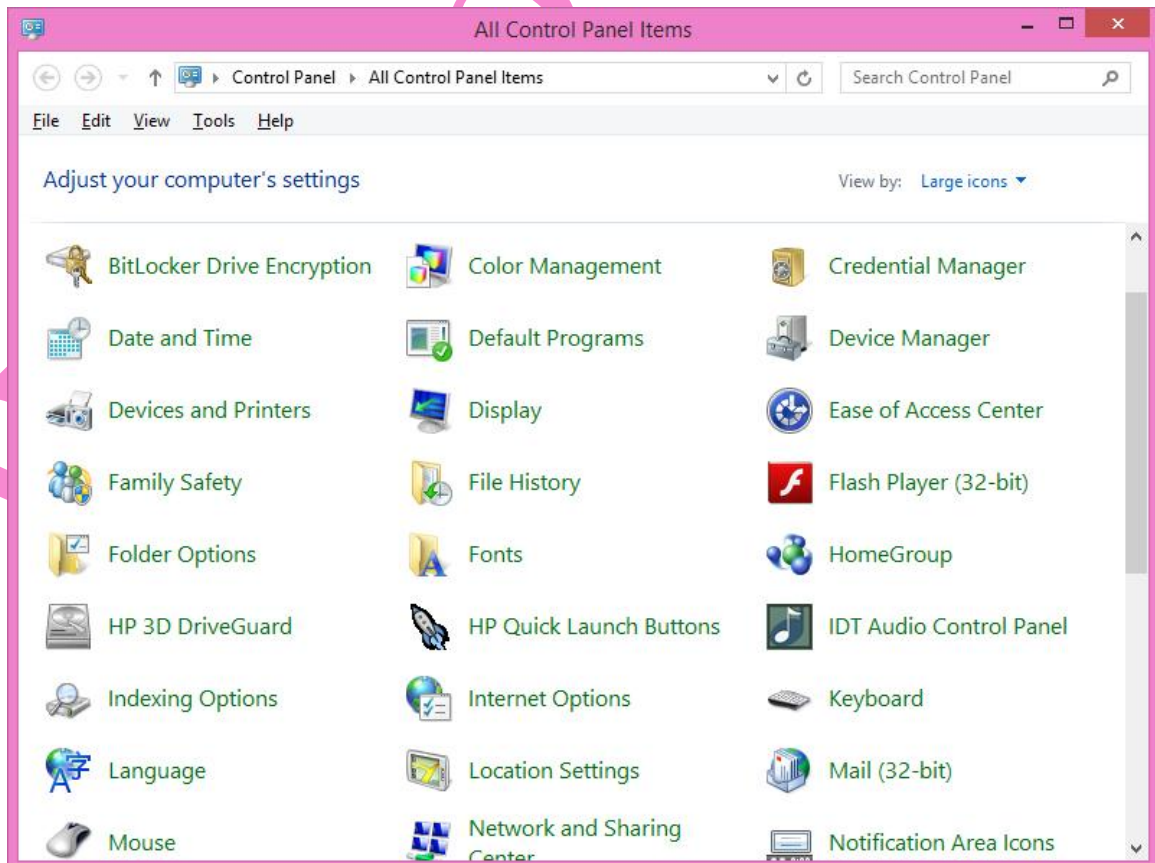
All Control Panel Items

Control Panel ▸ All Control Panel Items

Search Control Panel

File Edit View Tools Help

Adjust your computer's settings

View by: Large icons ▾

BitLocker Drive Encryption
Color Management
Credential Manager
Date and Time
Default Programs
Device Manager
Devices and Printers
Display
Ease of Access Center
Family Safety
File History
Flash Player (32-bit)
Folder Options
Fonts
HomeGroup
HP 3D DriveGuard
HP Quick Launch Buttons
IDT Audio Control Panel
Indexing Options
Internet Options
Keyboard
Language
Location Settings
Mail (32-bit)
Mouse
Network and Sharing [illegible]
Notification Area Icons